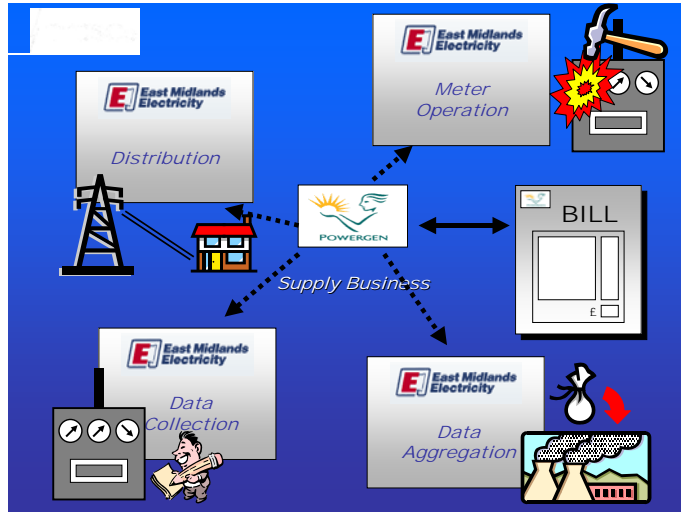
East Midlands Electricity

Meter Operation

East Midlands Electricity

Distribution

POWERGEN

BILL

£

Supply Business

East Midlands Electricity

Data Collection

East Midlands Electricity

Data Aggregation